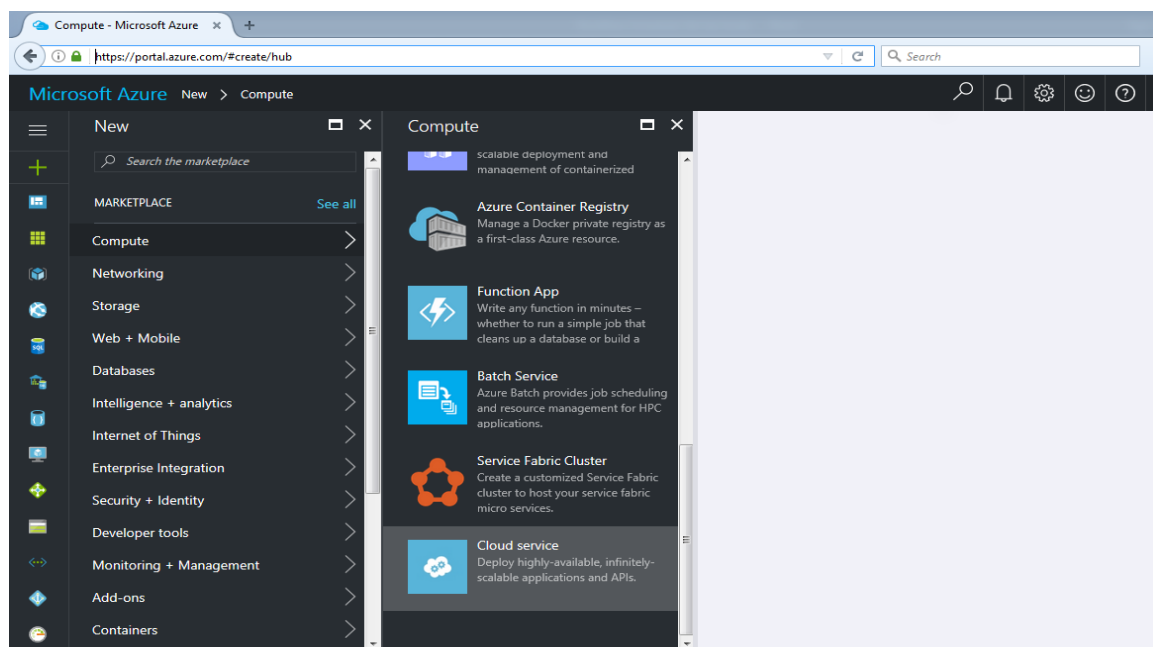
Compute - Microsoft Azure ×

https://portal.azure.com/#create/hub

Search

Microsoft Azure New > Compute

New

Search the marketplace

MARKETPLACE See all

Compute

Networking

Storage

Web + Mobile

Databases

Intelligence + analytics

Internet of Things

Enterprise Integration

Security + Identity

Developer tools

Monitoring + Management

Add-ons

Containers

Compute

scalable deployment and management of containerized

Azure Container Registry
Manage a Docker private registry as a first-class Azure resource.

Function App
Write any function in minutes – whether to run a simple job that cleans up a database or build a

Batch Service
Azure Batch provides job scheduling and resource management for HPC applications.

Service Fabric Cluster
Create a customized Service Fabric cluster to host your service fabric micro services.

Cloud service
Deploy highly-available, infinitely-scalable applications and APIs.